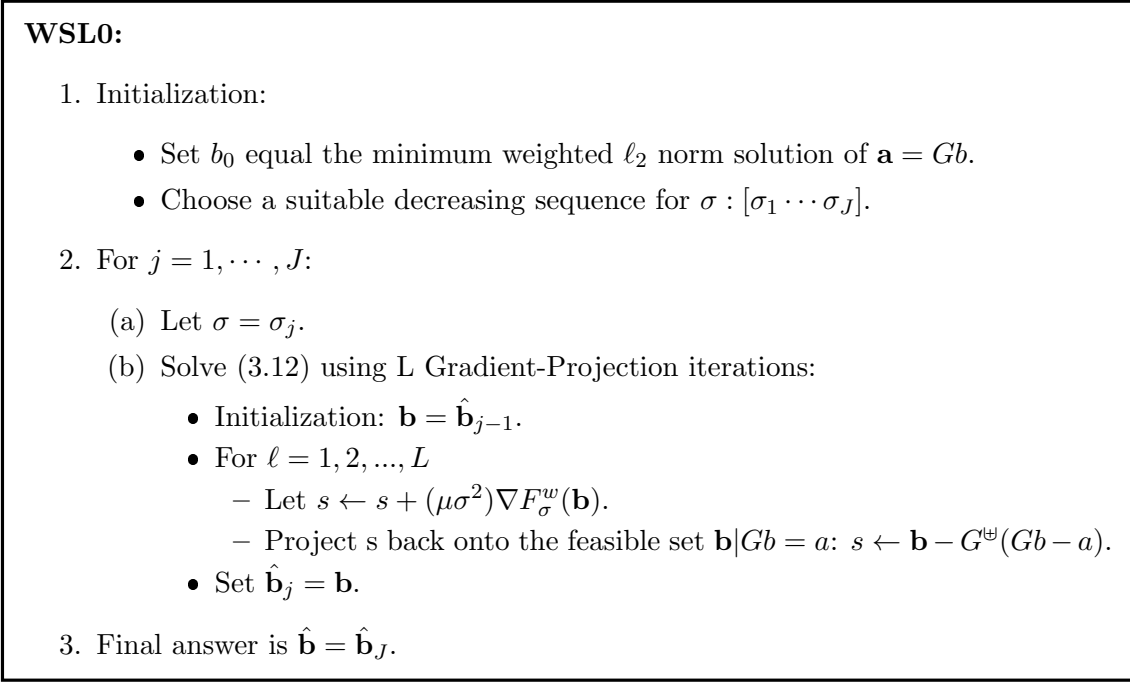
**WSL0:**

1. Initialization:

- Set $b_0$ equal the minimum weighted $\ell_2$ norm solution of $\mathbf{a} = Gb$.
- Choose a suitable decreasing sequence for $\sigma : [\sigma_1 \cdots \sigma_J]$.

2. For $j = 1, \cdots, J$:

(a) Let $\sigma = \sigma_j$.

(b) Solve (3.12) using L Gradient-Projection iterations:

- Initialization: $\mathbf{b} = \hat{\mathbf{b}}_{j-1}$.
- For $\ell = 1, 2, ..., L$
  – Let $s \leftarrow s + (\mu\sigma^2)\nabla F_\sigma^w(\mathbf{b})$.
  – Project s back onto the feasible set $\mathbf{b}|Gb = a$: $s \leftarrow \mathbf{b} - G^{\uplus}(Gb - a)$.
- Set $\hat{\mathbf{b}}_j = \mathbf{b}$.

3. Final answer is $\hat{\mathbf{b}} = \hat{\mathbf{b}}_J$.